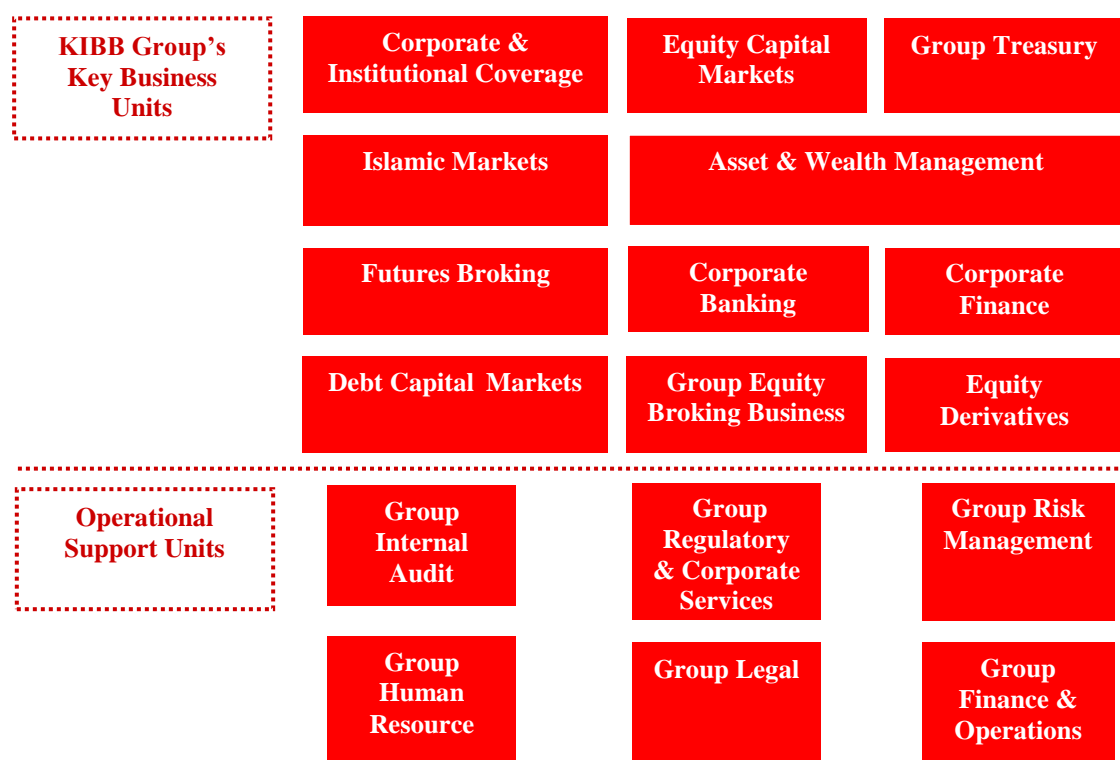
KIBB Group's Key Business Units

Corporate & Institutional Coverage

Equity Capital Markets

Group Treasury

Islamic Markets

Asset & Wealth Management

Futures Broking

Corporate Banking

Corporate Finance

Debt Capital Markets

Group Equity Broking Business

Equity Derivatives

Operational Support Units

Group Internal Audit

Group Regulatory & Corporate Services

Group Risk Management

Group Human Resource

Group Legal

Group Finance & Operations